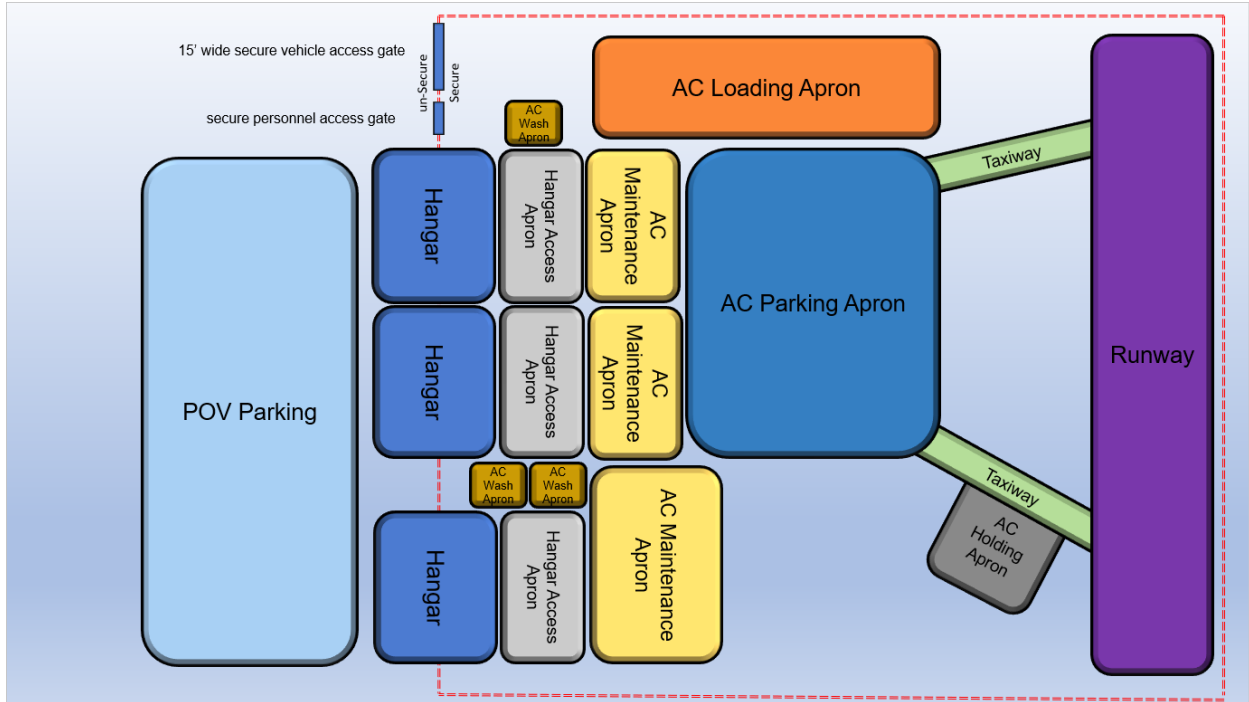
15' wide secure vehicle access gate

un-Secure

Secure

secure personnel access gate

AC Wash Apron

AC Loading Apron

Runway

Taxiway

POV Parking

Hangar

Hangar Access Apron

AC Maintenance Apron

AC Parking Apron

Hangar

Hangar Access Apron

AC Maintenance Apron

AC Wash Apron

AC Wash Apron

Taxiway

AC Holding Apron

Hangar

Hangar Access Apron

AC Maintenance Apron